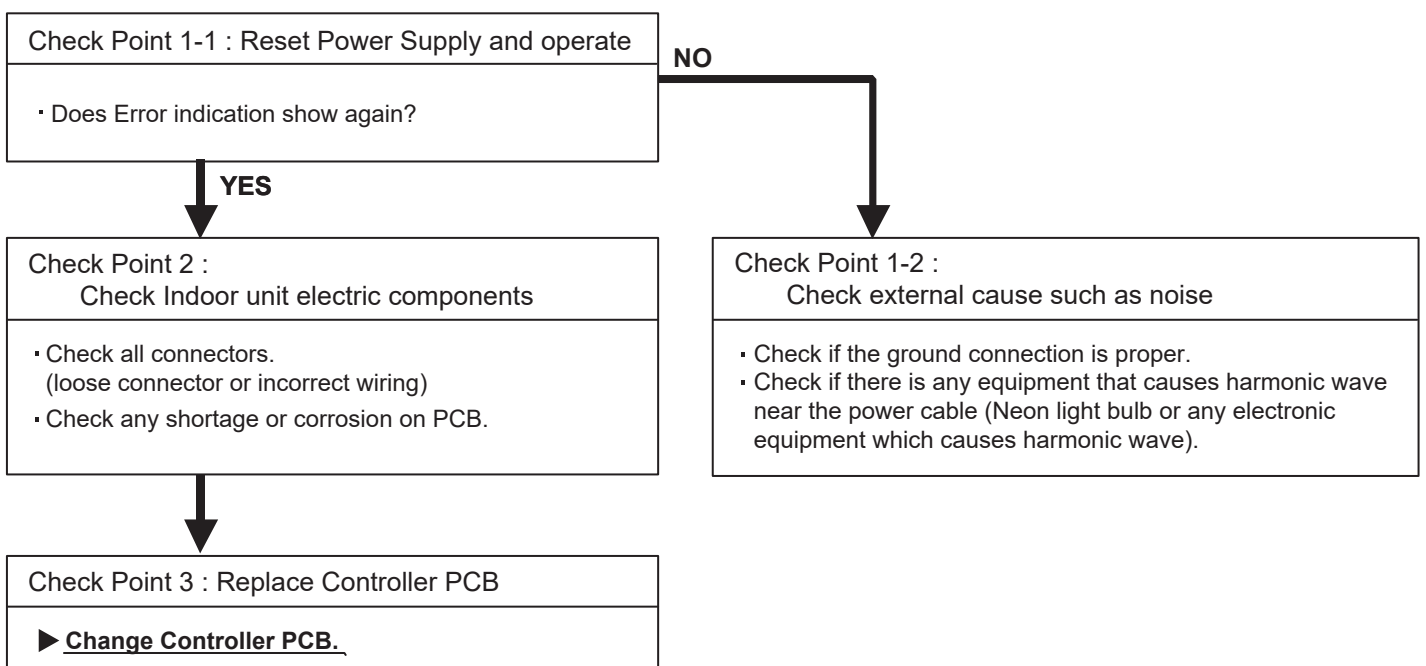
Check Point 1-1 : Reset Power Supply and operate

・Does Error indication show again?

NO

YES

Check Point 2 :
Check Indoor unit electric components

・Check all connectors. (loose connector or incorrect wiring)
・Check any shortage or corrosion on PCB.

Check Point 1-2 :
Check external cause such as noise

・Check if the ground connection is proper.
・Check if there is any equipment that causes harmonic wave near the power cable (Neon light bulb or any electronic equipment which causes harmonic wave).

Check Point 3 : Replace Controller PCB

▶Change Controller PCB.